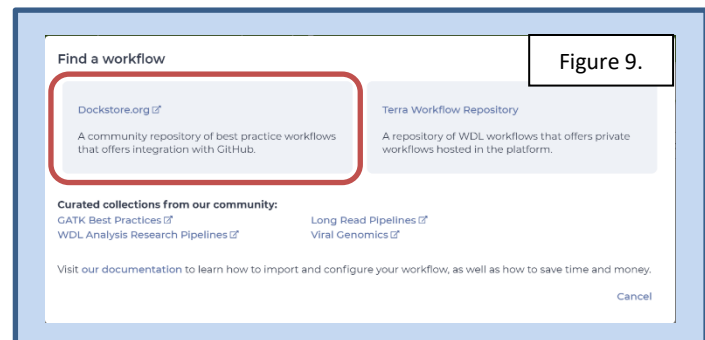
Find a workflow

Figure 9.

Dockstore.org

A community repository of best practice workflows that offers integration with GitHub.

Terra Workflow Repository

A repository of WDL workflows that offers private workflows hosted in the platform.

Curated collections from our community:

GATK Best Practices

WDL Analysis Research Pipelines

Long Read Pipelines

Viral Genomics

Visit our documentation to learn how to import and configure your workflow, as well as how to save time and money.

Cancel